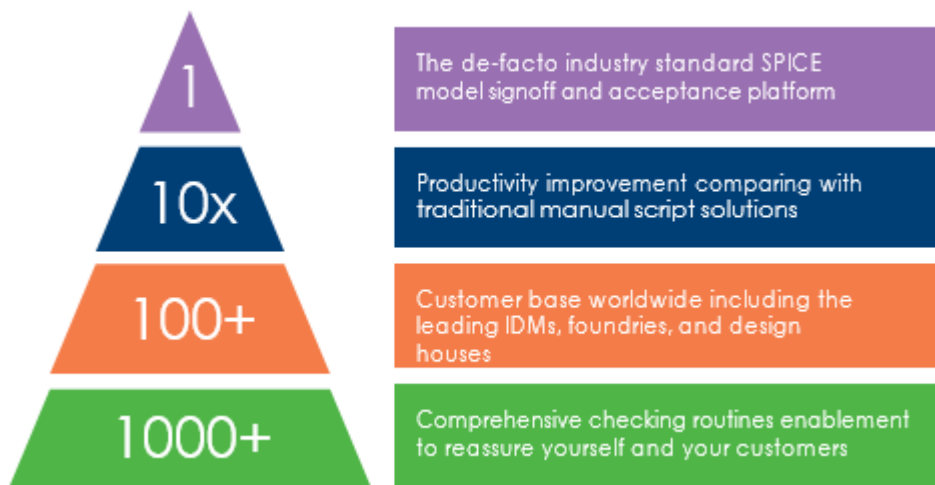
1

The de-facto industry standard SPICE model signoff and acceptance platform

10x

Productivity improvement comparing with traditional manual script solutions

100+

Customer base worldwide including the leading IDMs, foundries, and design houses

1000+

Comprehensive checking routines enablement to reassure yourself and your customers